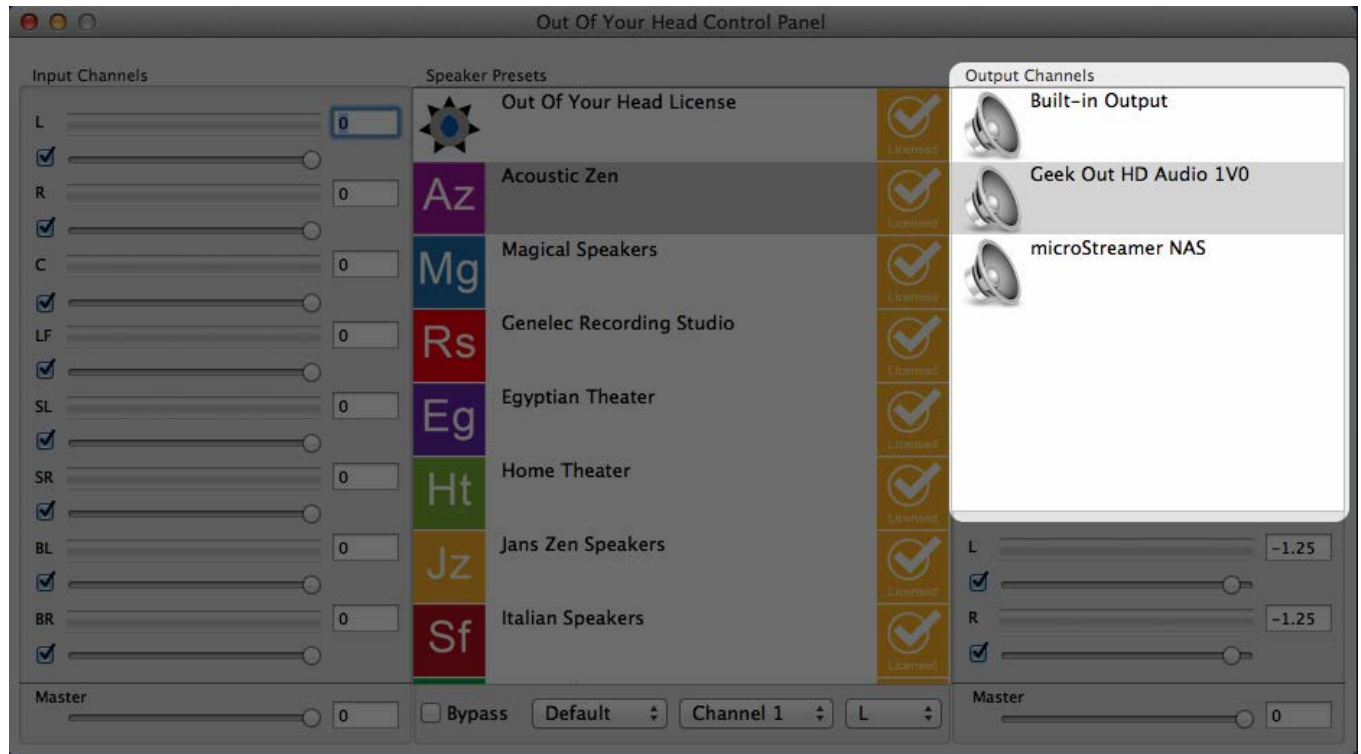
Out Of Your Head Control Panel

Input Channels

L 0

R 0

C 0

LF 0

SL 0

SR 0

BL 0

BR 0

Master 0

Speaker Presets

Out Of Your Head License

Az Acoustic Zen Licensed

Mg Magical Speakers Licensed

Rs Genelec Recording Studio Licensed

Eg Egyptian Theater Licensed

Ht Home Theater Licensed

Jz Jans Zen Speakers Licensed

Sf Italian Speakers Licensed

Bypass Default Channel 1 L

Output Channels

Built-in Output

Geek Out HD Audio 1V0

microStreamer NAS

L -1.25

R -1.25

Master 0